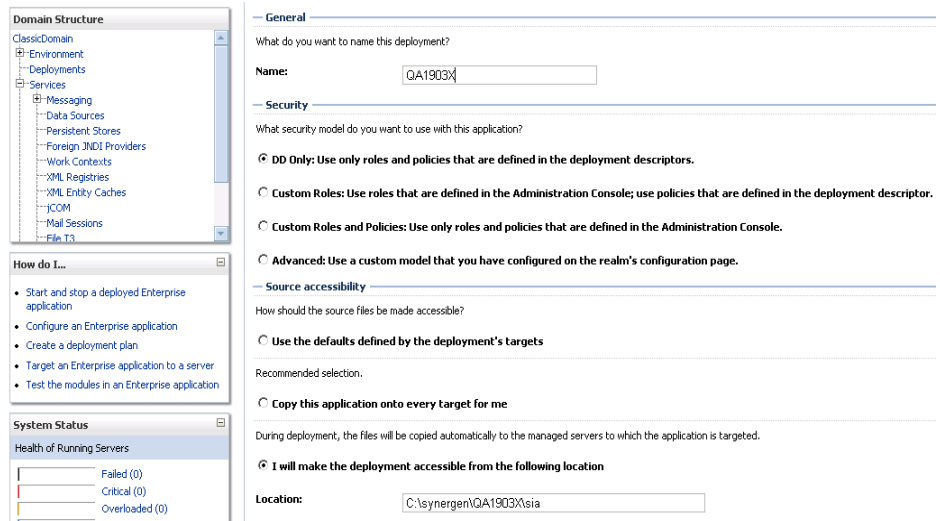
Domain Structure

ClassicDomain
Environment
Deployments
Services
Messaging
Data Sources
Persistent Stores
Foreign JNDI Providers
Work Contexts
XML Registries
XML Entity Caches
jCOM
Mail Sessions
File T3

How do I...

• Start and stop a deployed Enterprise application
• Configure an Enterprise application
• Create a deployment plan
• Target an Enterprise application to a server
• Test the modules in an Enterprise application

System Status

Health of Running Servers

Failed (0)
Critical (0)
Overloaded (0)

General

What do you want to name this deployment?

Name: QA1903X

Security

What security model do you want to use with this application?

DD Only: Use only roles and policies that are defined in the deployment descriptors.

Custom Roles: Use roles that are defined in the Administration Console; use policies that are defined in the deployment descriptor.

Custom Roles and Policies: Use only roles and policies that are defined in the Administration Console.

Advanced: Use a custom model that you have configured on the realm's configuration page.

Source accessibility

How should the source files be made accessible?

Use the defaults defined by the deployment's targets

Recommended selection.

Copy this application onto every target for me

During deployment, the files will be copied automatically to the managed servers to which the application is targeted.

I will make the deployment accessible from the following location

Location: C:\synergen\QA1903X\sia